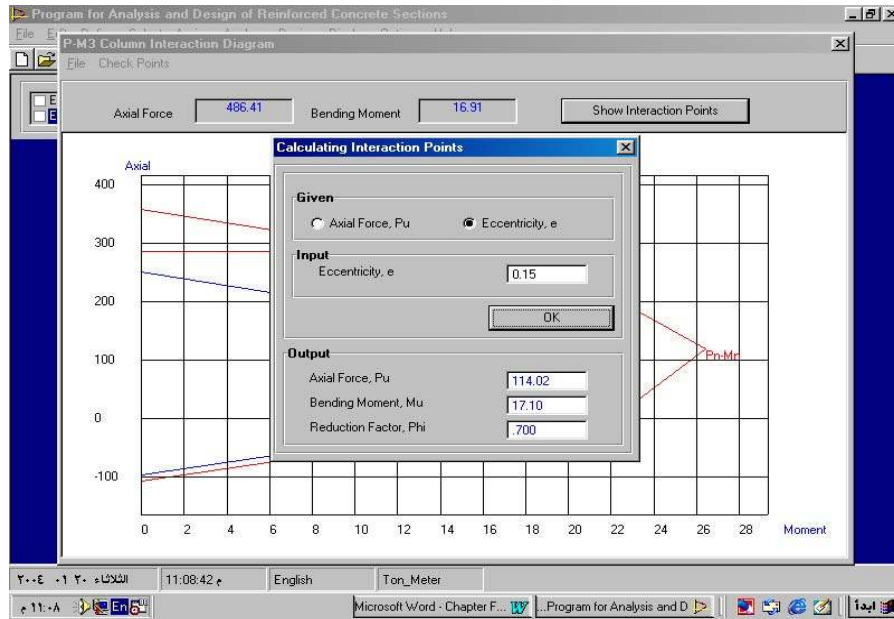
Program for Analysis and Design of Reinforced Concrete Sections

File

P-M3 Column Interaction Diagram

File Check Points

Axial Force 486.41 Bending Moment 16.91 Show Interaction Points

Axial

400

300

200

100

0

-100

0 2 4 6 8 10 12 14 16 18 20 22 24 26 28 Moment

Pn-Mn

Calculating Interaction Points

Given

Axial Force, Pu

Eccentricity, e

Input

Eccentricity, e 0.15

OK

Output

Axial Force, Pu 114.02

Bending Moment, Mu 17.10

Reduction Factor, Phi .700

الثلاثاء ٢٠ ٠١ ٢٠٠٤ | 11:08:42 م | English | Ton_Meter

١١:٠٨ م En Microsoft Word - Chapter F... ...Program for Analysis and D ابدأ